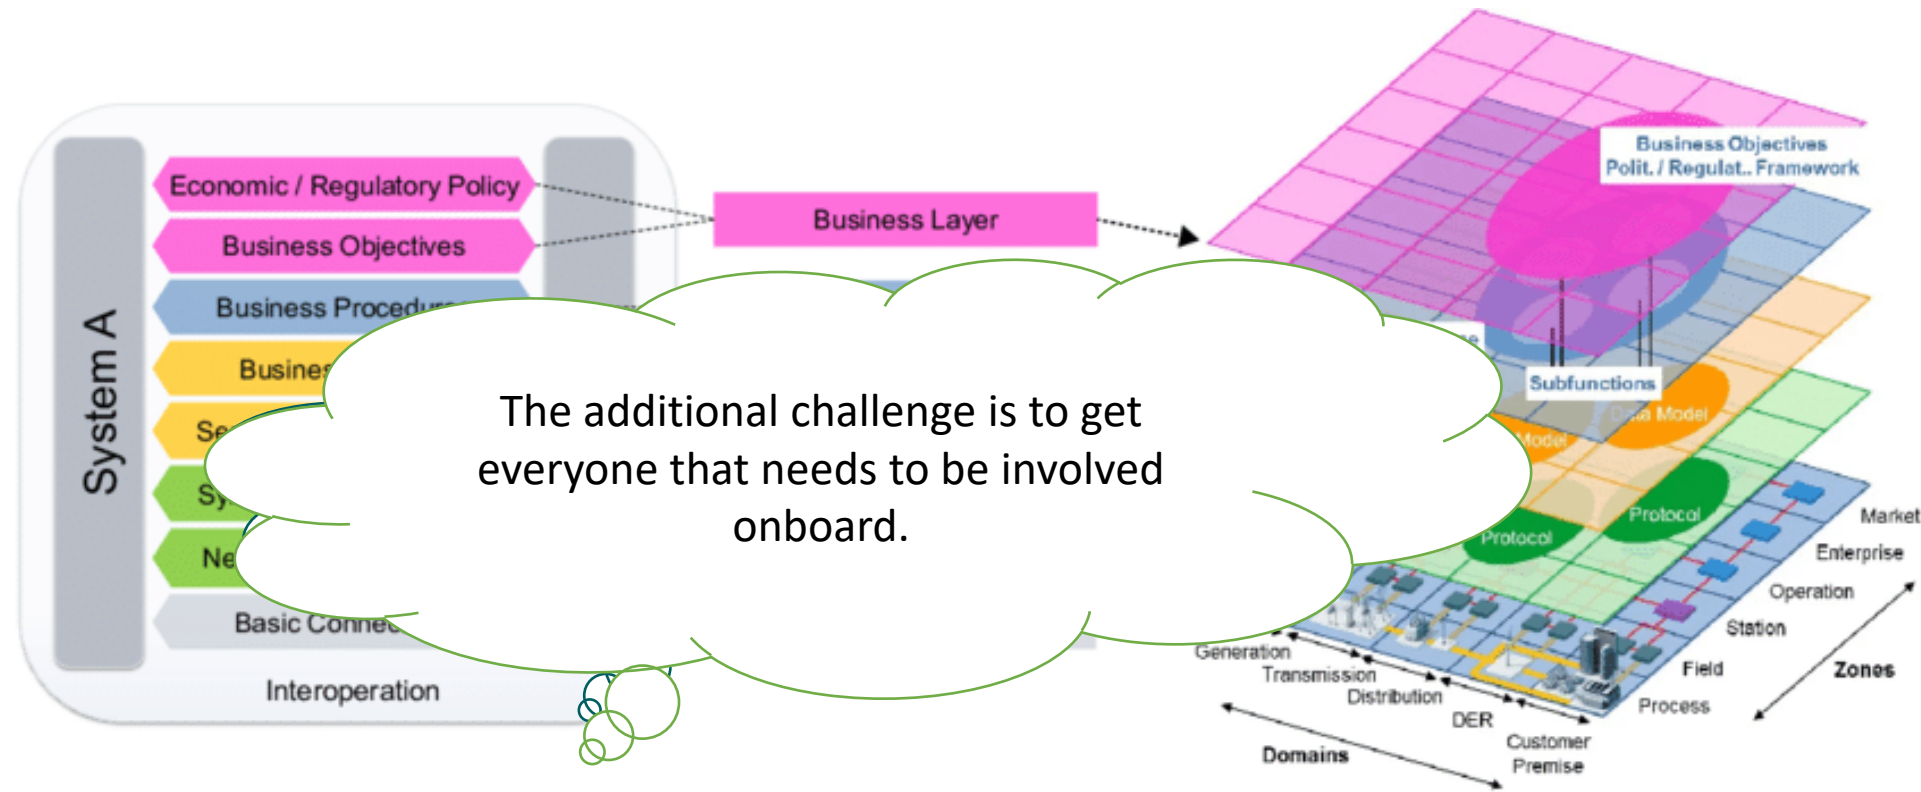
System A

Economic / Regulatory Policy

Business Objectives

Business Procedur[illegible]

Busines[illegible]

Se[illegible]

Sy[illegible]

Ne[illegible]

Basic Conne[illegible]

Interoperation

Business Layer

Business Objectives
Polit. / Regulat.. Framework

Subfunctions

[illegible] Model

Model

Protocol

Protocol

The additional challenge is to get everyone that needs to be involved onboard.

Market

Enterprise

Operation

Station

Field

Process

Zones

Generation

Transmission

Distribution

DER

Customer Premise

Domains